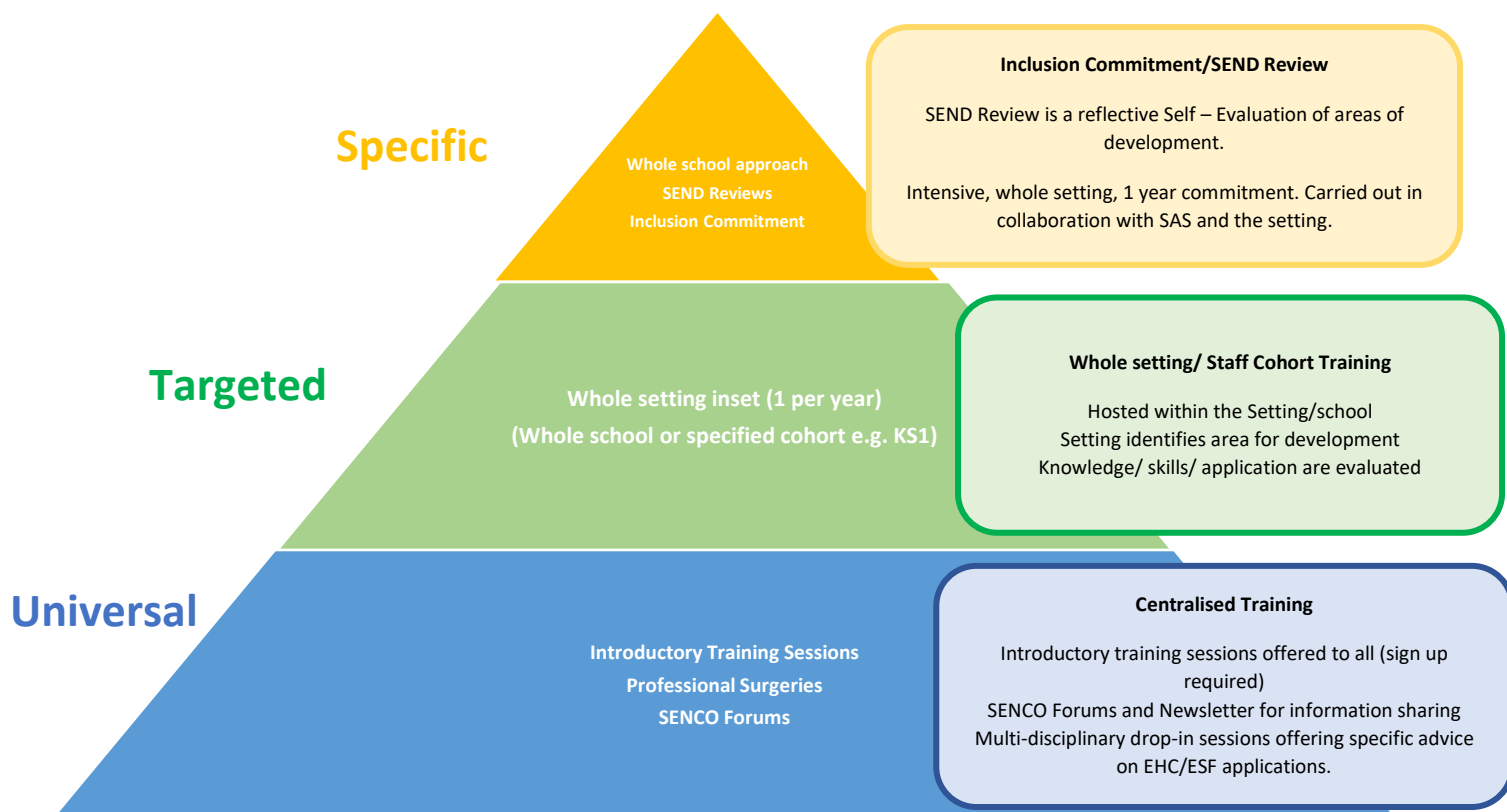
Specific

Whole school approach
SEND Reviews
Inclusion Commitment

Inclusion Commitment/SEND Review

SEND Review is a reflective Self – Evaluation of areas of development.

Intensive, whole setting, 1 year commitment. Carried out in collaboration with SAS and the setting.

Targeted

Whole setting inset (1 per year)
(Whole school or specified cohort e.g. KS1)

Whole setting/ Staff Cohort Training

Hosted within the Setting/school
Setting identifies area for development
Knowledge/ skills/ application are evaluated

Universal

Introductory Training Sessions
Professional Surgeries
SENCO Forums

Centralised Training

Introductory training sessions offered to all (sign up required)
SENCO Forums and Newsletter for information sharing
Multi-disciplinary drop-in sessions offering specific advice on EHC/ESF applications.